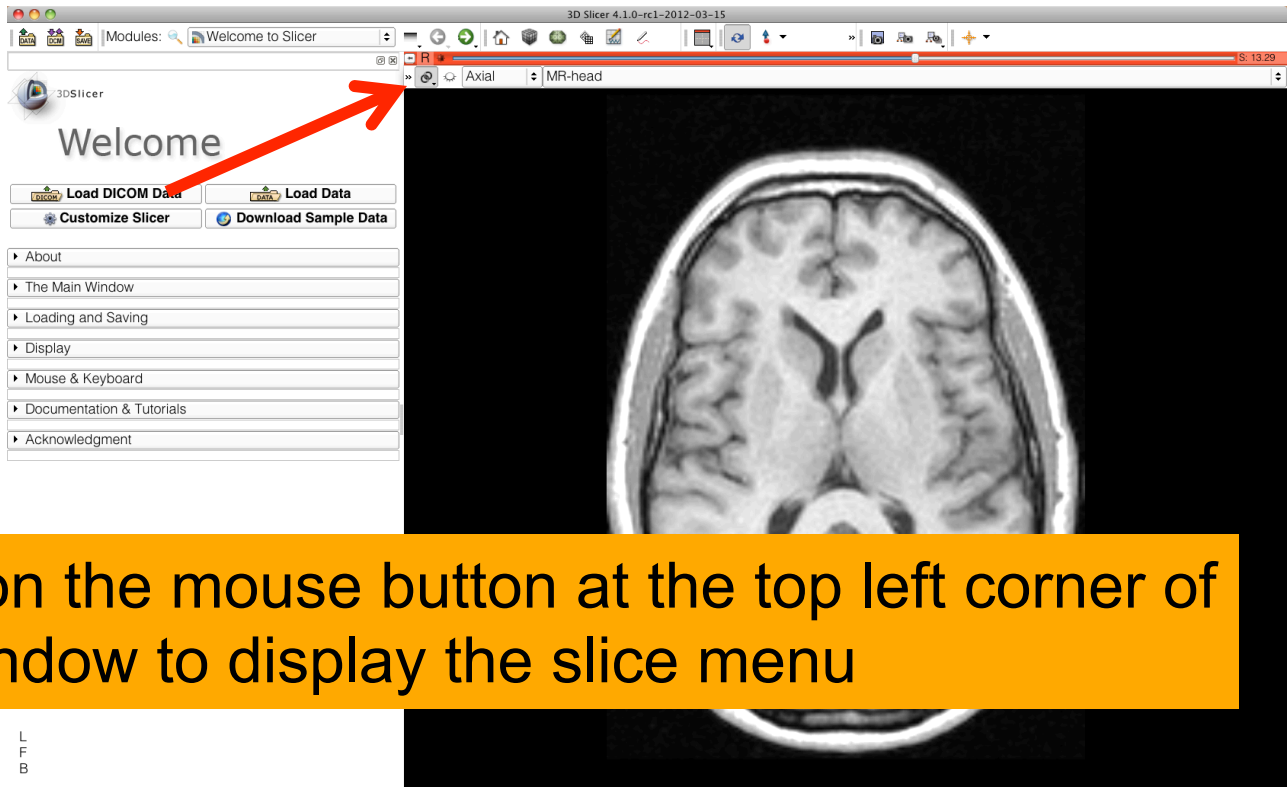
3D Slicer 4.1.0-rc1-2012-03-15

DATA DCM SAVE Modules: Welcome to Slicer

R S: 13.29

Axial MR-head

3DSlicer

Welcome

DICOM Load DICOM Data

DATA Load Data

Customize Slicer

Download Sample Data

About

The Main Window

Loading and Saving

Display

Mouse & Keyboard

Documentation & Tutorials

Acknowledgment

on the mouse button at the top left corner of ndow to display the slice menu

L
F
B